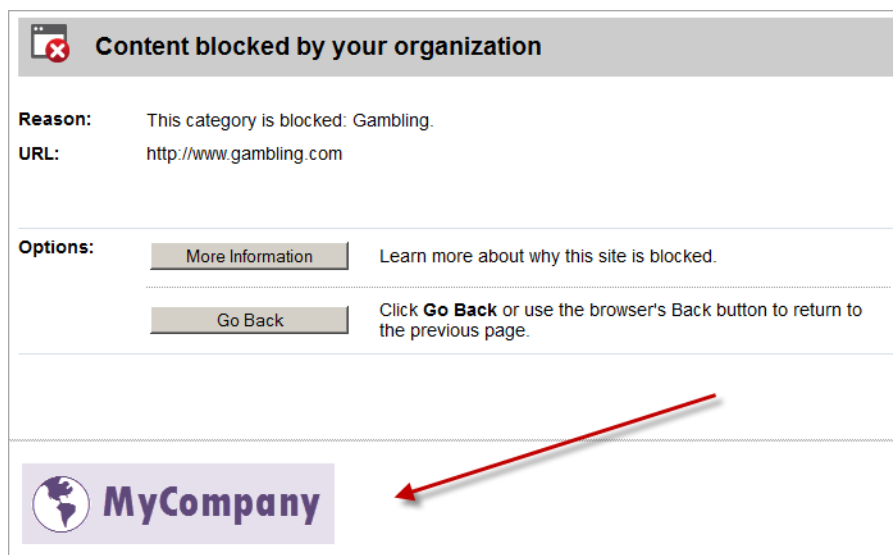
Content blocked by your organization

Reason: This category is blocked: Gambling.

URL: http://www.gambling.com

Options:

More Information

Learn more about why this site is blocked.

Go Back

Click **Go Back** or use the browser's Back button to return to the previous page.

MyCompany